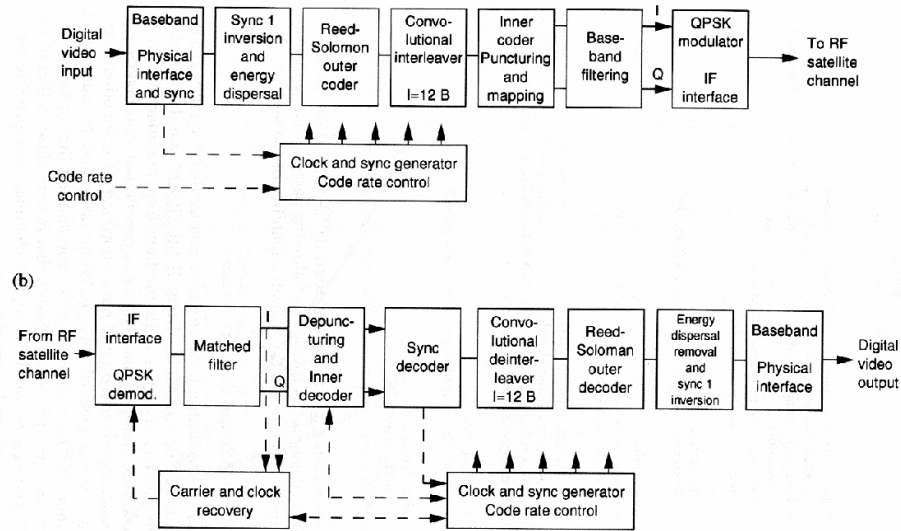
Digital video input

Baseband
Physical interface and sync

Sync 1 inversion and energy dispersal

Reed-Solomon outer coder

Convolutional interleaver
I=12 B

Inner coder Puncturing and mapping

Baseband filtering

I

Q

QPSK modulator
IF interface

To RF satellite channel

Code rate control

Clock and sync generator
Code rate control

(b)

From RF satellite channel

IF interface
QPSK demod.

Matched filter

I

Q

Depuncturing and Inner decoder

Sync decoder

Convolutional deinterleaver
I=12 B

Reed-Soloman outer decoder

Energy dispersal removal and sync 1 inversion

Baseband
Physical interface

Digital video output

Carrier and clock recovery

Clock and sync generator
Code rate control